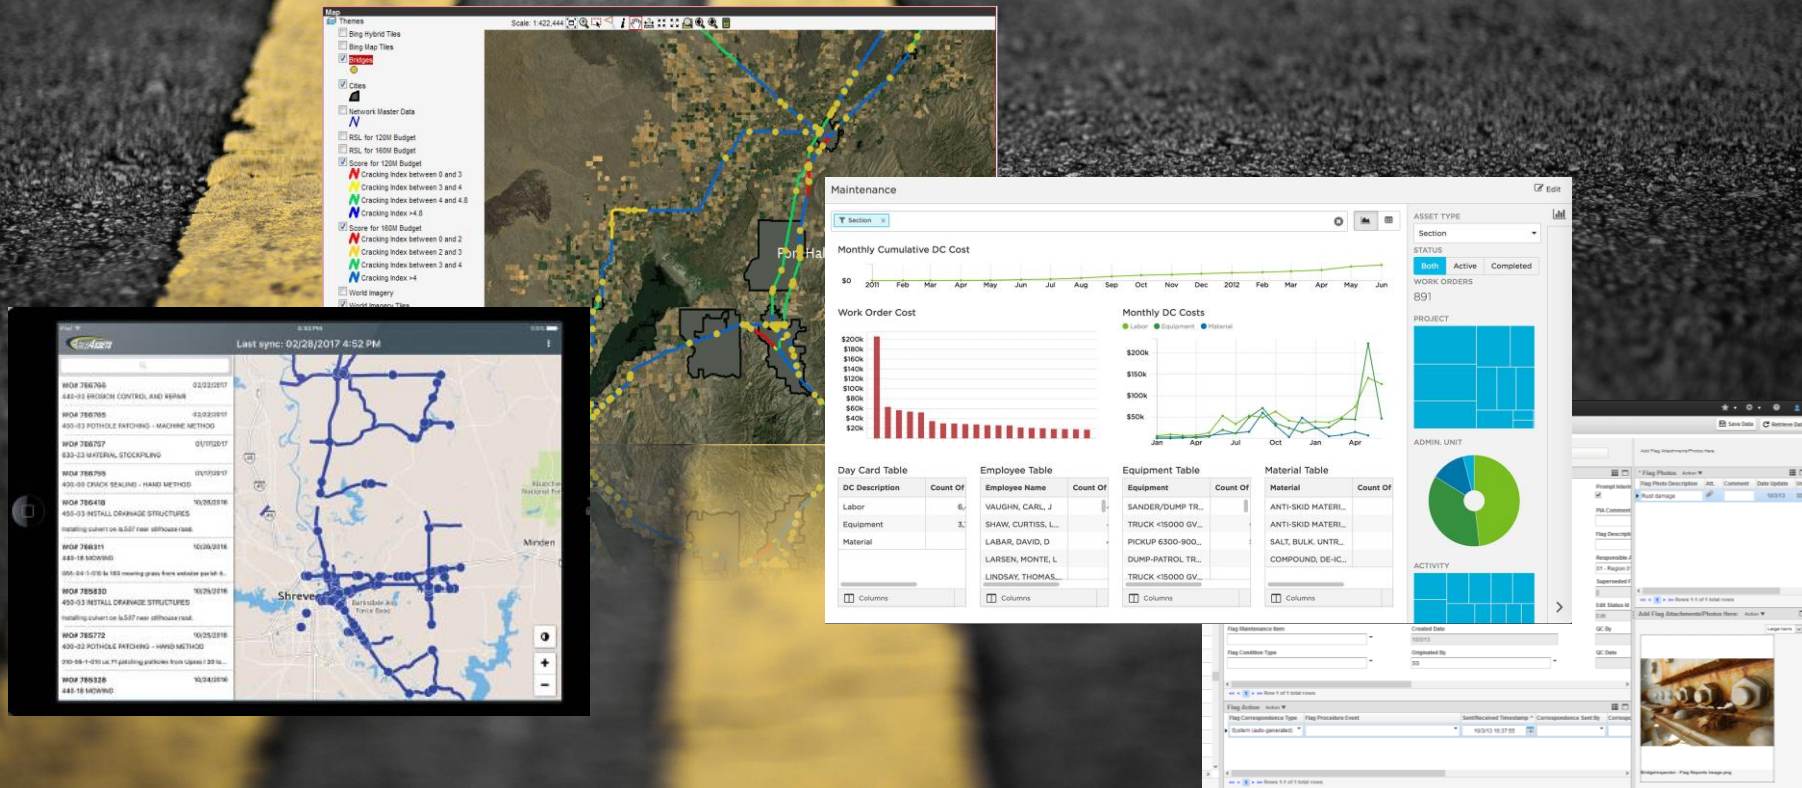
Map

Themes
Bing Hybrid Tiles
Bing Map Tiles
Bridges
Cities
Network Master Data
RSL for 120M Budget
RSL for 160M Budget
Score for 120M Budget
Cracking Index between 0 and 3
Cracking Index between 3 and 4
Cracking Index between 4 and 4.8
Cracking Index >4.8
Score for 160M Budget
Cracking Index between 0 and 2
Cracking Index between 2 and 3
Cracking Index between 3 and 4
Cracking Index >4
World Imagery

Scale: 1:422,444

Last sync: 02/28/2017 4:52 PM

WO# 786765 02/22/2017
440-03 EROSION CONTROL AND REPAIR
WO# 786765 02/22/2017
400-03 POTHOLE PATCHING - MACHINE METHOD
WO# 786757 01/17/2017
530-23 MATERIAL STOCKPILING
WO# 786755 01/17/2017
430-03 CRACK SEALING - HAND METHOD
WO# 786418 10/26/2016
450-03 INSTALL DRAINAGE STRUCTURES
WO# 786311 10/26/2016
440-18 MOWING
WO# 785830 10/25/2016
450-03 INSTALL DRAINAGE STRUCTURES
WO# 785772 10/25/2016
400-02 POTHOLE PATCHING - HAND METHOD
WO# 785328 10/24/2016
440-18 MOWING

Shreve
Minden

Maintenance
Edit
Section
Monthly Cumulative DC Cost
$0
2011 Feb Mar Apr May Jun Jul Aug Sep Oct Nov Dec 2012 Feb Mar Apr May Jun
Work Order Cost
$200k $180k $160k $140k $120k $100k $80k $60k $40k $20k
Monthly DC Costs
Labor Equipment Material
$200k $150k $100k $50k
Jan Apr Jul Oct Jan Apr

Day Card Table
| DC Description | Count Of |
|---|---|
| Labor | 6. |
| Equipment | 3. |
| Material | |
Columns

Employee Table
| Employee Name | Count Of |
|---|---|
| VAUGHN, CARL, J | |
| SHAW, CURTISS, L... | |
| LABAR, DAVID, D | |
| LARSEN, MONTE, L | |
| LINDSAY, THOMAS,... | |
Columns

Equipment Table
| Equipment | Count Of |
|---|---|
| SANDER/DUMP TR... | |
| TRUCK <15000 GV... | |
| PICKUP 6300-900... | |
| DUMP-PATROL TR... | |
| TRUCK <15000 GV... | |
Columns

Material Table
| Material | Count Of |
|---|---|
| ANTI-SKID MATERI... | |
| ANTI-SKID MATERI... | |
| SALT, BULK, UNTR... | |
| COMPOUND, DE-IC... | |
Columns

ASSET TYPE
Section
STATUS
Both Active Completed
WORK ORDERS
891
PROJECT
ADMIN. UNIT
ACTIVITY

Save Data
Retrieve Da
Flag Photos
Flag Photo Description
Rust damage
Flag Maintenance Item
Created Date
Flag Condition Type
Originated By
Flag Action
Flag Correspondence Type
Flag Procedure Event
System (auto-generated)